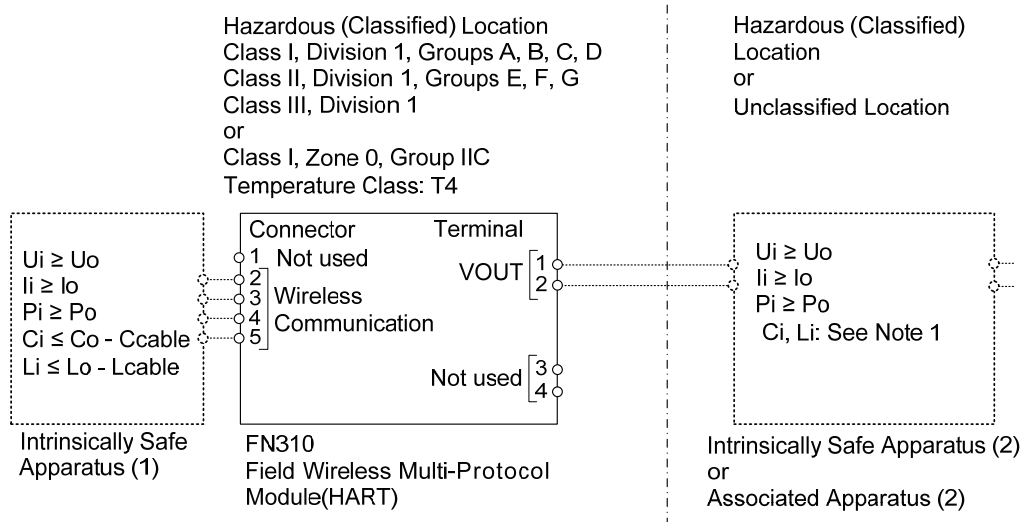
Hazardous (Classified) Location
Class I, Division 1, Groups A, B, C, D
Class II, Division 1, Groups E, F, G
Class III, Division 1
or
Class I, Zone 0, Group IIC
Temperature Class: T4

Hazardous (Classified) Location
or
Unclassified Location

Ui ≥ Uo
Ii ≥ Io
Pi ≥ Po
Ci ≤ Co - Ccable
Li ≤ Lo - Lcable

Intrinsically Safe Apparatus (1)

Connector
1 Not used
2
3 Wireless
4 Communication
5

Terminal
VOUT 1
2

Not used 3
4

FN310
Field Wireless Multi-Protocol Module(HART)

Ui ≥ Uo
Ii ≥ Io
Pi ≥ Po
Ci, Li: See Note 1

Intrinsically Safe Apparatus (2)
or
Associated Apparatus (2)